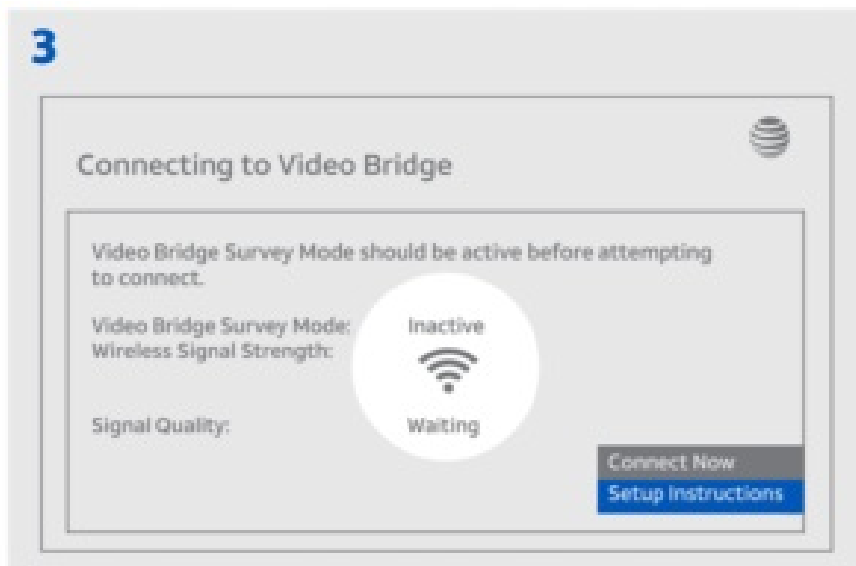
3

Connecting to Video Bridge

Video Bridge Survey Mode should be active before attempting to connect.

Video Bridge Survey Mode: Inactive
Wireless Signal Strength:

Signal Quality: Waiting

Connect Now
Setup Instructions